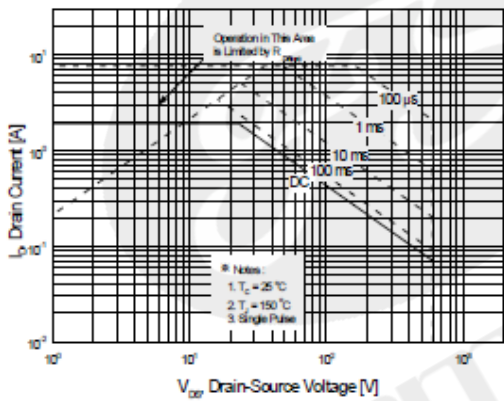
Operation in This Area is Limited by R$_{DS(on)}$

100 µs

1 ms

10 ms

100 ms

DC

$10^1$

$10^0$

$10^{-1}$

$10^{-2}$

I$_D$, Drain Current [A]

* Notes :
1. T$_C$ = 25 °C
2. T$_J$ = 150 °C
3. Single Pulse

$10^0$

$10^1$

$10^2$

$10^3$

V$_{DS}$, Drain-Source Voltage [V]